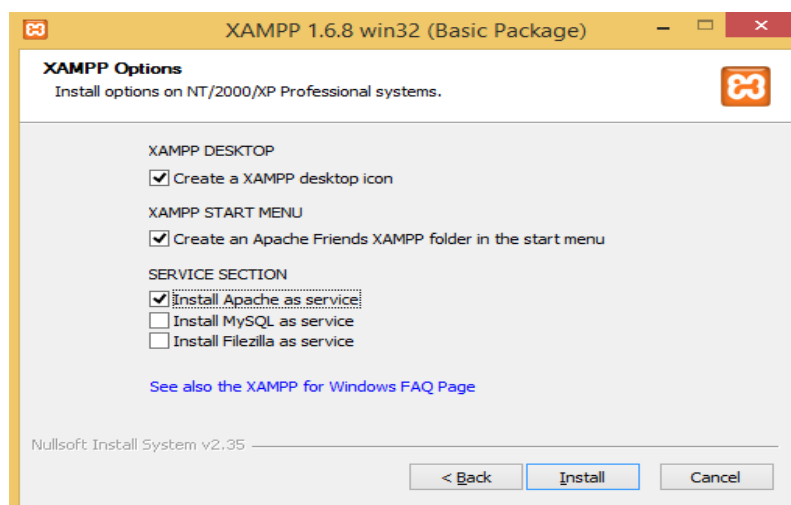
XAMPP 1.6.8 win32 (Basic Package)

XAMPP Options
Install options on NT/2000/XP Professional systems.

XAMPP DESKTOP
☑ Create a XAMPP desktop icon

XAMPP START MENU
☑ Create an Apache Friends XAMPP folder in the start menu

SERVICE SECTION
☑ Install Apache as service
☐ Install MySQL as service
☐ Install Filezilla as service

See also the XAMPP for Windows FAQ Page

Nullsoft Install System v2.35

< Back   Install   Cancel